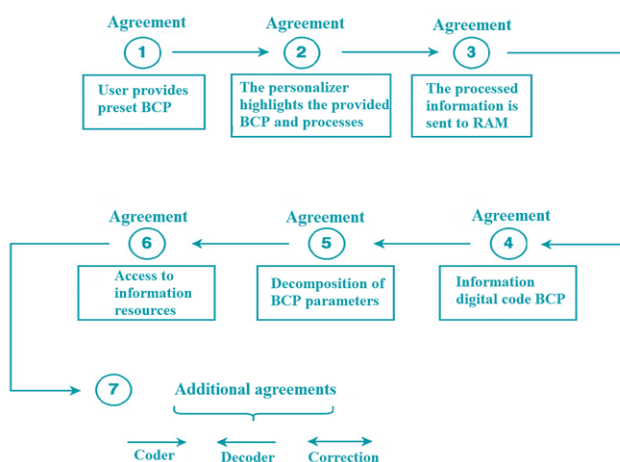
Agreement
1
User provides preset BCP

Agreement
2
The personalizer highlights the provided BCP and processes

Agreement
3
The processed information is sent to RAM

Agreement
4
Information digital code BCP

Agreement
5
Decomposition of BCP parameters

Agreement
6
Access to information resources

7
Additional agreements

Coder
Decoder
Correction